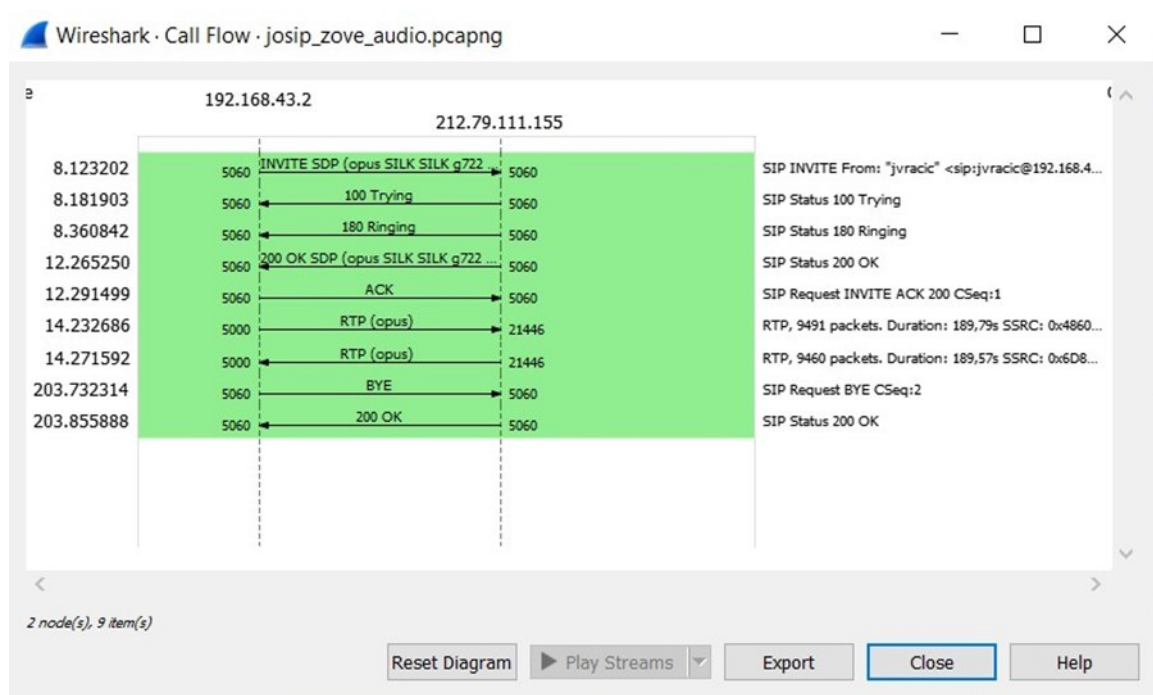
Wireshark · Call Flow · josip_zove_audio.pcapng

192.168.43.2
212.79.111.155

| | | | | |
|---|---|---|---|---|
| 8.123202 | 5060 | INVITE SDP (opus SILK SILK g722 ... | 5060 | SIP INVITE From: "jvracic" <sip:jvracic@192.168.4... |
| 8.181903 | 5060 | 100 Trying | 5060 | SIP Status 100 Trying |
| 8.360842 | 5060 | 180 Ringing | 5060 | SIP Status 180 Ringing |
| 12.265250 | 5060 | 200 OK SDP (opus SILK SILK g722 ... | 5060 | SIP Status 200 OK |
| 12.291499 | 5060 | ACK | 5060 | SIP Request INVITE ACK 200 CSeq:1 |
| 14.232686 | 5000 | RTP (opus) | 21446 | RTP, 9491 packets. Duration: 189,79s SSRC: 0x4860... |
| 14.271592 | 5000 | RTP (opus) | 21446 | RTP, 9460 packets. Duration: 189,57s SSRC: 0x6D8... |
| 203.732314 | 5060 | BYE | 5060 | SIP Request BYE CSeq:2 |
| 203.855888 | 5060 | 200 OK | 5060 | SIP Status 200 OK |

2 node(s), 9 item(s)

Reset Diagram
Play Streams
Export
Close
Help